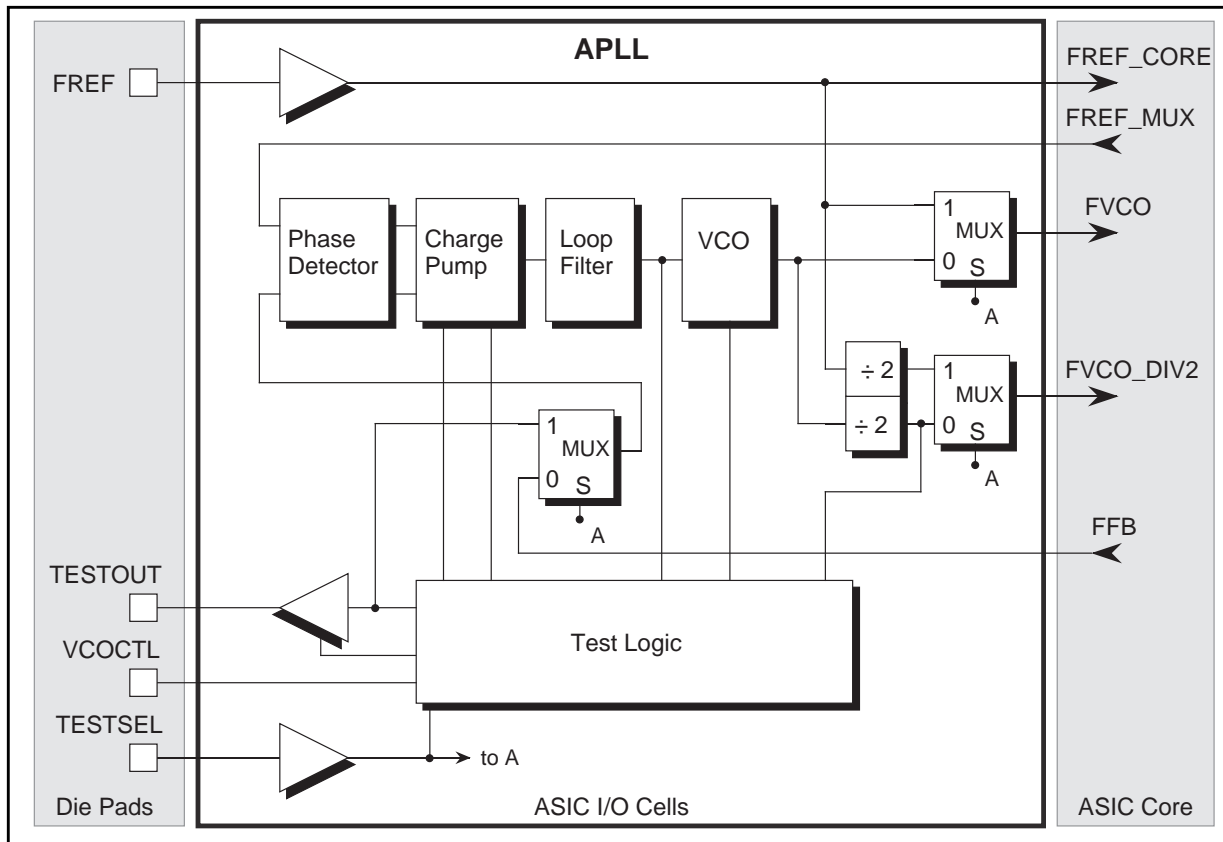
APLL

FREF

FREF_CORE

FREF_MUX

Phase Detector

Charge Pump

Loop Filter

VCO

1 MUX 0 S

A

FVCO

÷ 2

÷ 2

1 MUX 0 S

A

FVCO_DIV2

1 MUX 0 S

A

FFB

TESTOUT

VCOCTL

TESTSEL

Test Logic

to A

Die Pads

ASIC I/O Cells

ASIC Core